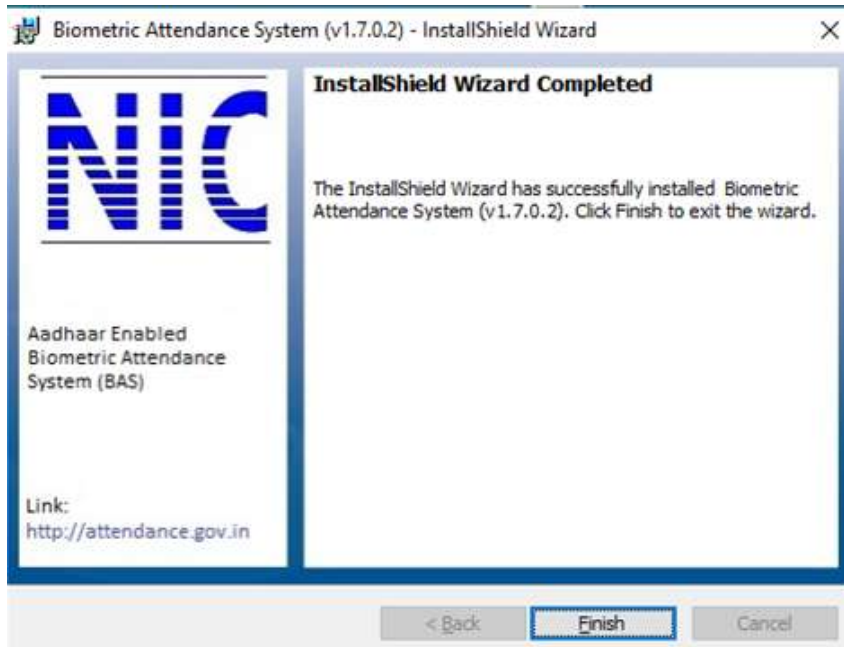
Biometric Attendance System (v1.7.0.2) - InstallShield Wizard
×

NIC

Aadhaar Enabled Biometric Attendance System (BAS)

Link:
http://attendance.gov.in

InstallShield Wizard Completed

The InstallShield Wizard has successfully installed Biometric Attendance System (v1.7.0.2). Click Finish to exit the wizard.

< Back
Finish
Cancel